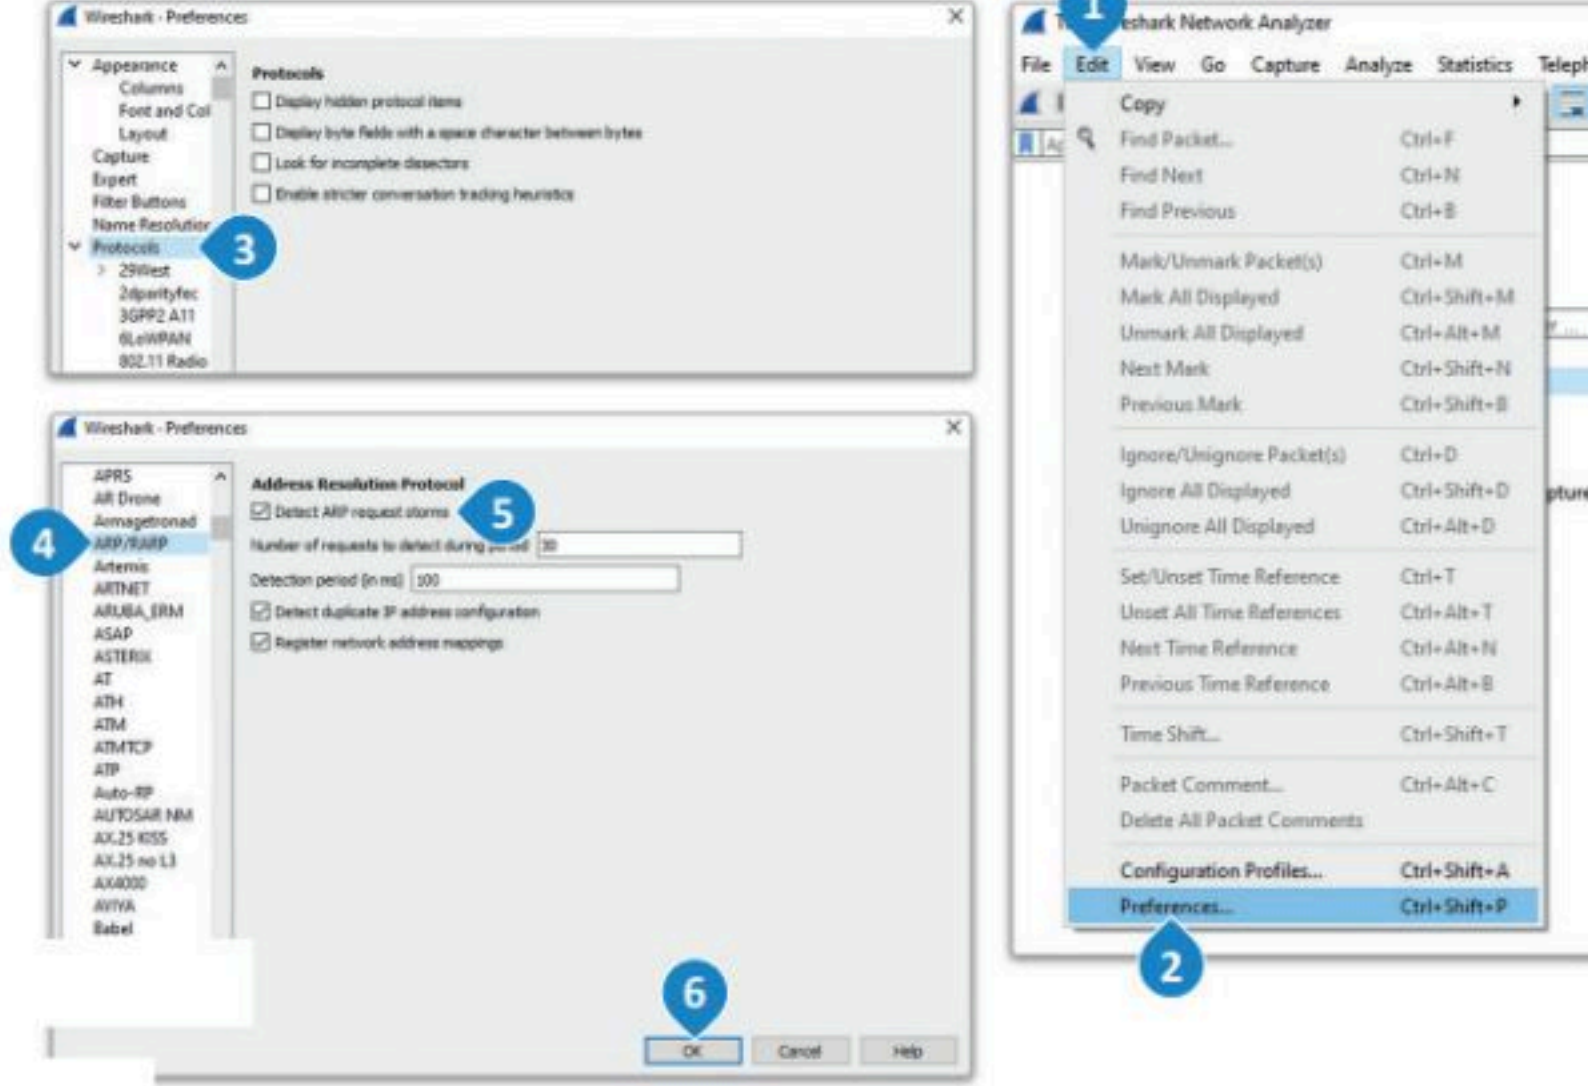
Wireshark · Preferences

Appearance
Columns
Font and Col
Layout
Capture
Expert
Filter Buttons
Name Resolution
Protocols
29West
2dparityfec
3GPP2 A11
6LoWPAN
802.11 Radio

3

Protocols
Display hidden protocol items
Display byte fields with a space character between bytes
Look for incomplete dissectors
Enable stricter conversation tracking heuristics

Wireshark · Preferences

APRS
AR Drone
Armagetronad
ARP/RARP
Artemis
ARTNET
ARUBA_ERM
ASAP
ASTERIX
AT
ATH
ATM
ATMTCP
ATP
Auto-RP
AUTOSAR NM
AX.25 KISS
AX.25 no L3
AX4000
AYIYA
Babel

4

Address Resolution Protocol
Detect ARP request storms
Number of requests to detect during period 30
Detection period (in ms) 100
Detect duplicate IP address configuration
Register network address mappings

5

6

OK Cancel Help

1

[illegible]eshark Network Analyzer

File Edit View Go Capture Analyze Statistics Teleph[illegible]

Copy
Find Packet... Ctrl+F
Find Next Ctrl+N
Find Previous Ctrl+B
Mark/Unmark Packet(s) Ctrl+M
Mark All Displayed Ctrl+Shift+M
Unmark All Displayed Ctrl+Alt+M
Next Mark Ctrl+Shift+N
Previous Mark Ctrl+Shift+B
Ignore/Unignore Packet(s) Ctrl+D
Ignore All Displayed Ctrl+Shift+D
Unignore All Displayed Ctrl+Alt+D
Set/Unset Time Reference Ctrl+T
Unset All Time References Ctrl+Alt+T
Next Time Reference Ctrl+Alt+N
Previous Time Reference Ctrl+Alt+B
Time Shift... Ctrl+Shift+T
Packet Comment... Ctrl+Alt+C
Delete All Packet Comments
Configuration Profiles... Ctrl+Shift+A
Preferences... Ctrl+Shift+P

2

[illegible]pture